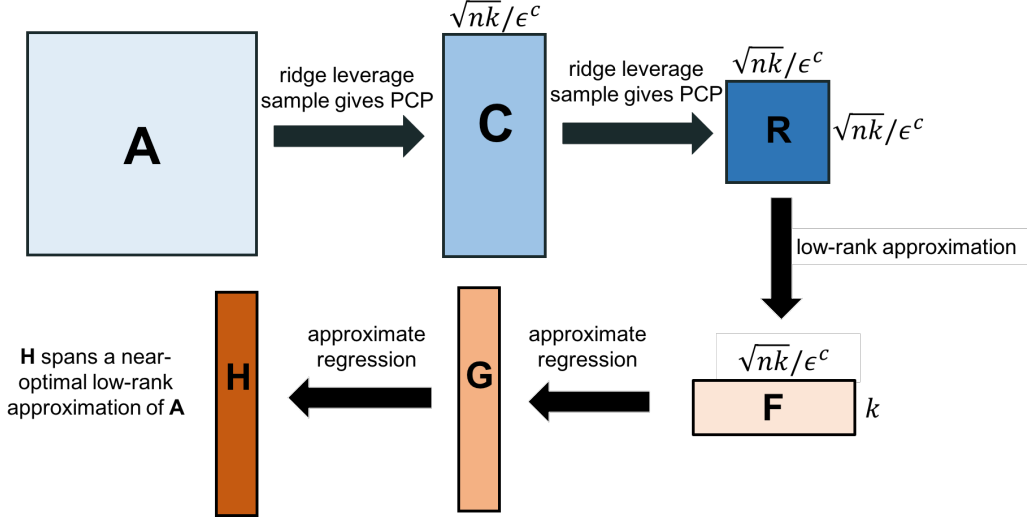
A

ridge leverage sample gives PCP

$\sqrt{nk}/\epsilon^c$

C

ridge leverage sample gives PCP

$\sqrt{nk}/\epsilon^c$

R

$\sqrt{nk}/\epsilon^c$

low-rank approximation

$\sqrt{nk}/\epsilon^c$

F

$k$

approximate regression

G

approximate regression

H

**H** spans a near-optimal low-rank approximation of **A**